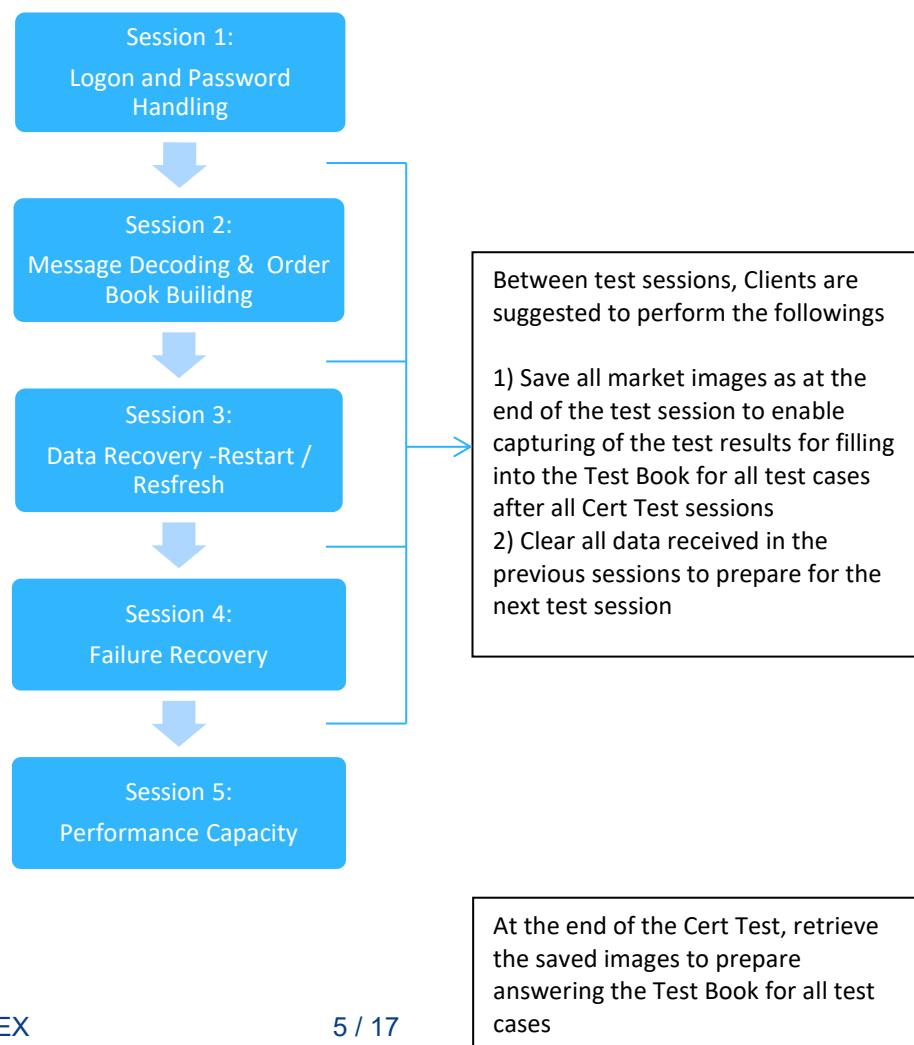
Session 1:
Logon and Password Handling

Session 2:
Message Decoding & Order Book Builidng

Session 3:
Data Recovery -Restart / Resfresh

Session 4:
Failure Recovery

Session 5:
Performance Capacity

Between test sessions, Clients are suggested to perform the followings

1) Save all market images as at the end of the test session to enable capturing of the test results for filling into the Test Book for all test cases after all Cert Test sessions
2) Clear all data received in the previous sessions to prepare for the next test session

At the end of the Cert Test, retrieve the saved images to prepare answering the Test Book for all test cases

EX

5 / 17